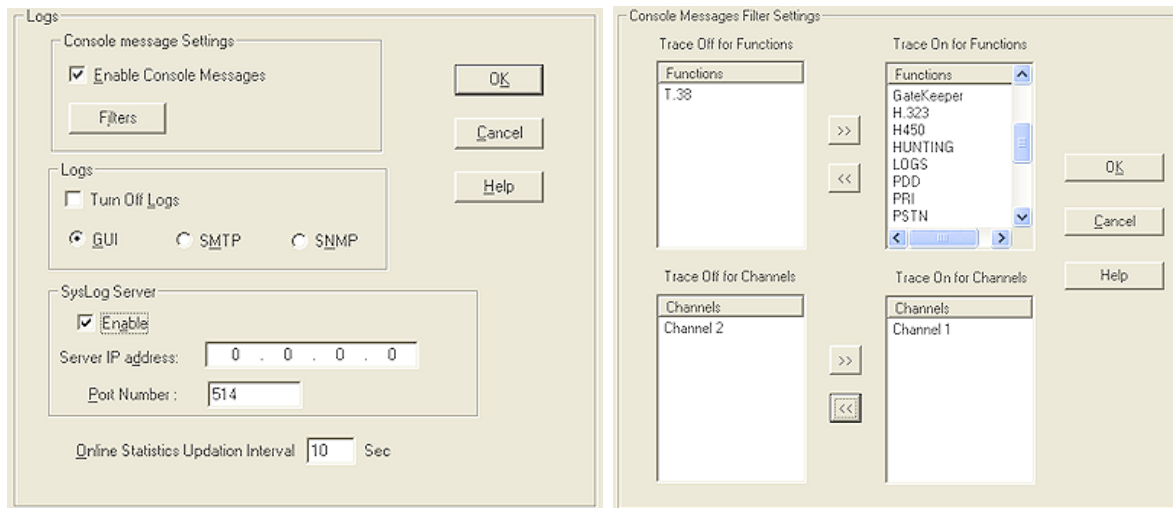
Logs

Console message Settings

Enable Console Messages

Filters

OK

Cancel

Logs

Turn Off Logs

Help

GUI

SMTP

SNMP

SysLog Server

Enable

Server IP address: 0 . 0 . 0 . 0

Port Number : 514

Online Statistics Updation Interval 10 Sec

Console Messages Filter Settings

Trace Off for Functions

| Functions |
|---|
| T.38 |

Trace On for Functions

| Functions |
|---|
| GateKeeper |
| H.323 |
| H450 |
| HUNTING |
| LOGS |
| PDD |
| PRI |
| PSTN |

>>

<<

OK

Cancel

Help

Trace Off for Channels

| Channels |
|---|
| Channel 2 |

Trace On for Channels

| Channels |
|---|
| Channel 1 |

>>

<<